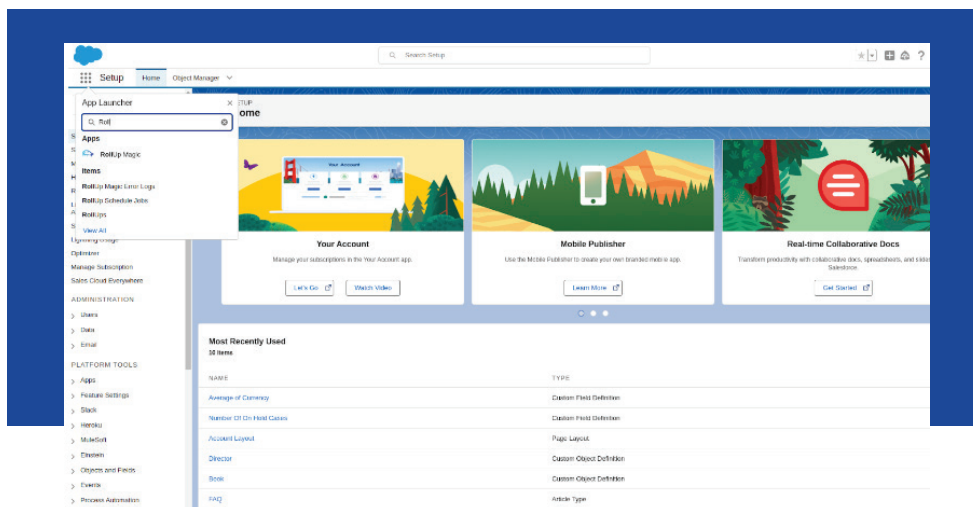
Search Setup

?

Setup Home Object Manager

App Launcher

Roll

Apps

RollUp Magic

Items

RollUp Magic Error Logs

RollUp Schedule Jobs

RollUps

View All

SETUP

Home

Lightning Usage

Optimizer

Manage Subscription

Sales Cloud Everywhere

ADMINISTRATION

Users

Data

Email

PLATFORM TOOLS

Apps

Feature Settings

Slack

Heroku

MuleSoft

Einstein

Objects and Fields

Events

Process Automation

Your Account

Your Account

Manage your subscriptions in the Your Account app.

Let's Go

Watch Video

Mobile Publisher

Use the Mobile Publisher to create your own branded mobile app.

Learn More

Real-time Collaborative Docs

Transform productivity with collaborative docs, spreadsheets, and slides Salesforce.

Get Started

Most Recently Used

10 items

| NAME | TYPE |
|---|---|
| Average of Currency | Custom Field Definition |
| Number Of On Hold Cases | Custom Field Definition |
| Account Layout | Page Layout |
| Director | Custom Object Definition |
| Book | Custom Object Definition |
| FAQ | Article Type |